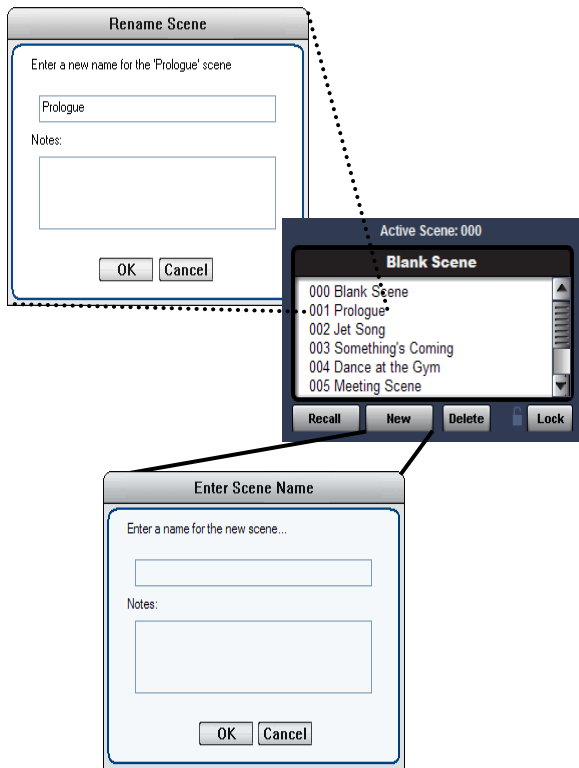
Rename Scene

Enter a new name for the 'Prologue' scene

Prologue

Notes:

OK Cancel

Active Scene: 000

Blank Scene

000 Blank Scene
001 Prologue
002 Jet Song
003 Something's Coming
004 Dance at the Gym
005 Meeting Scene

Recall New Delete Lock

Enter Scene Name

Enter a name for the new scene...

Notes:

OK Cancel